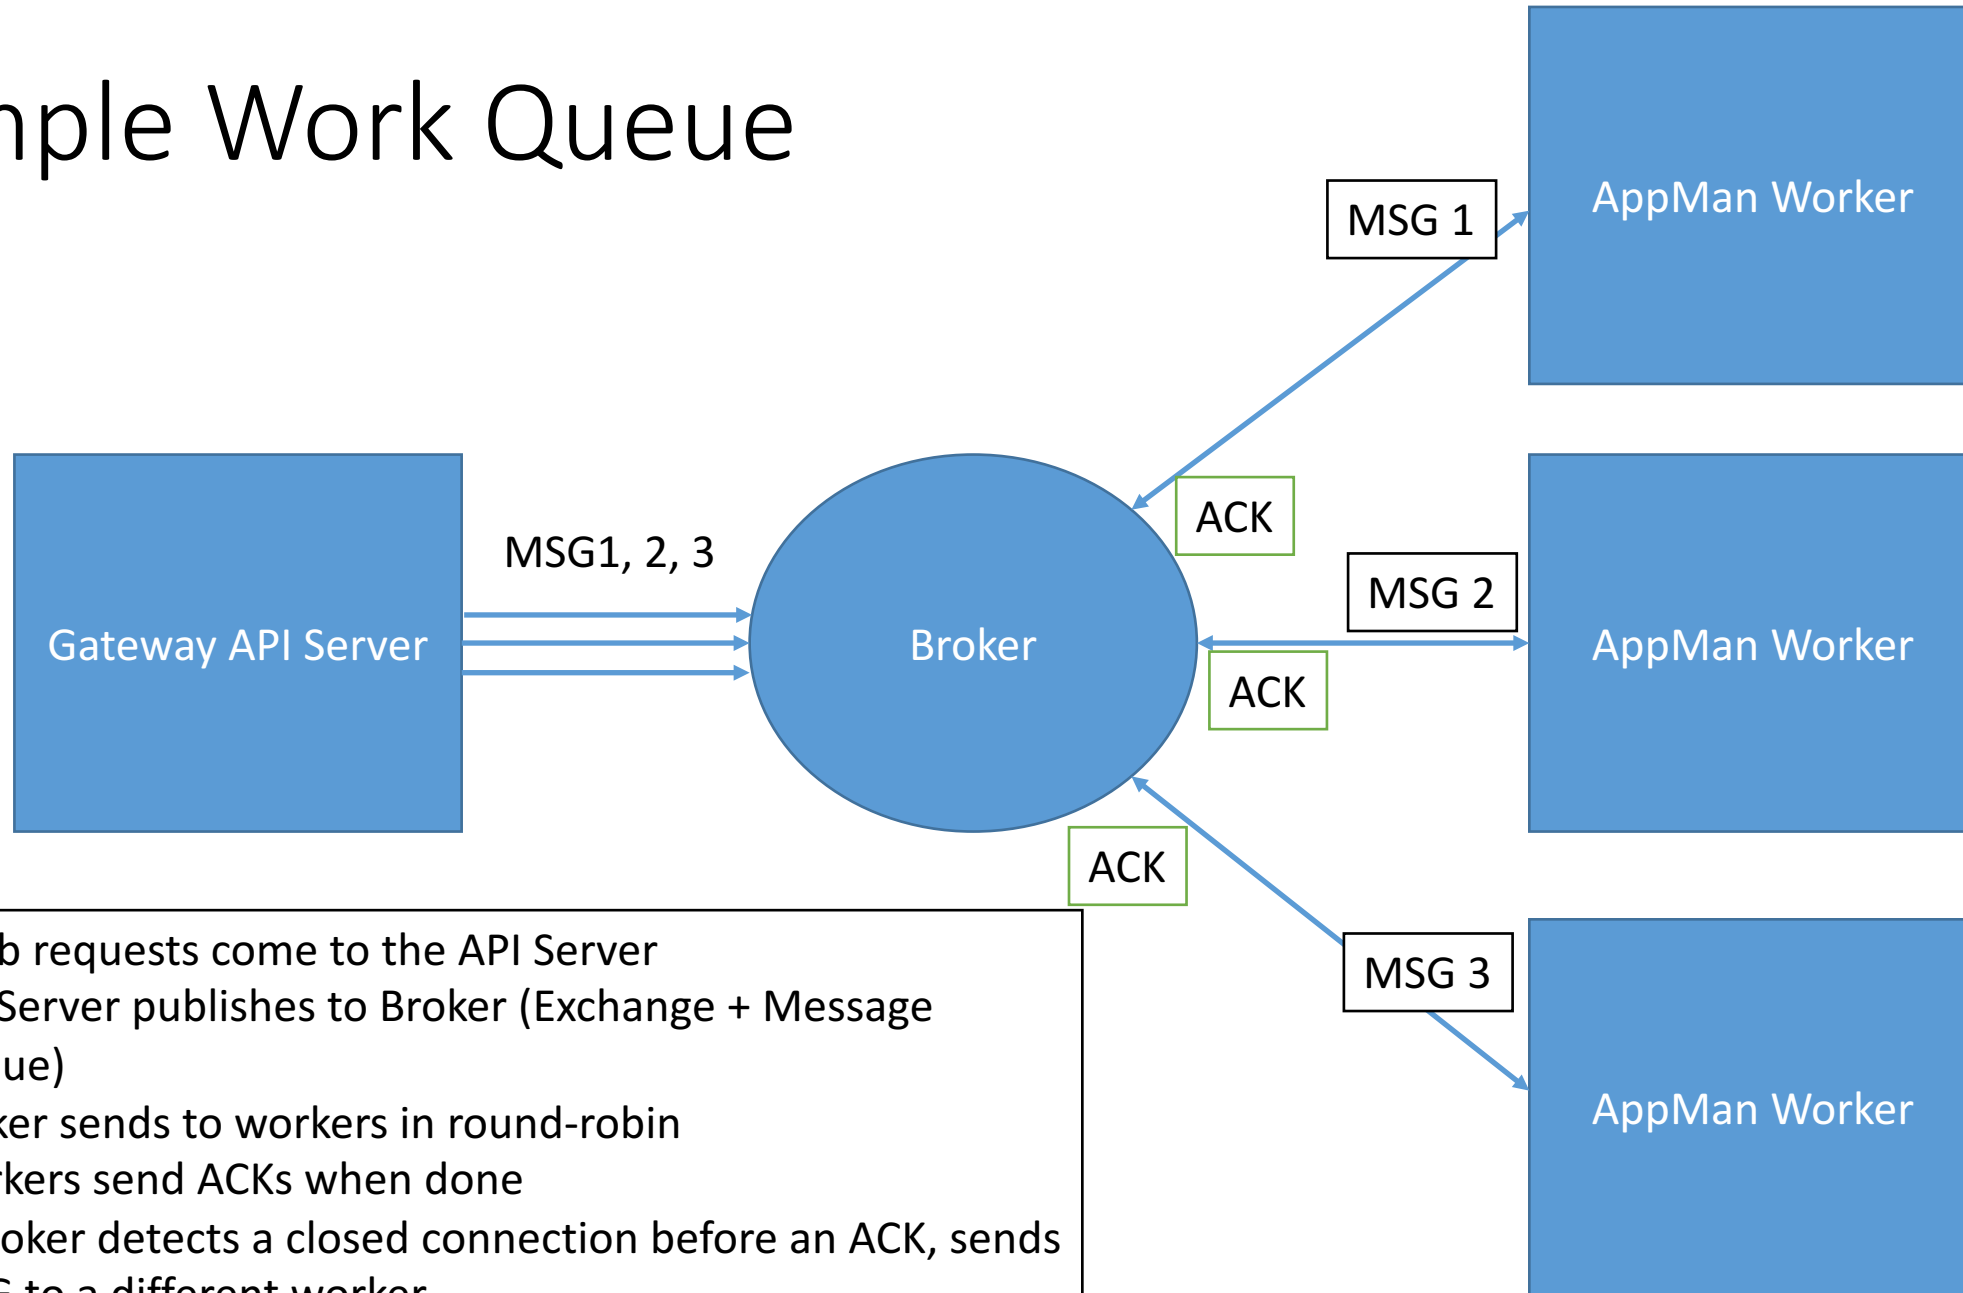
nple Work Queue

MSG 1

AppMan Worker

Gateway API Server

MSG1, 2, 3

Broker

ACK

MSG 2

AppMan Worker

ACK

ACK

MSG 3

AppMan Worker

b requests come to the API Server
Server publishes to Broker (Exchange + Message ue)
ker sends to workers in round-robin
rkers send ACKs when done
oker detects a closed connection before an ACK, sends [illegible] to a different worker